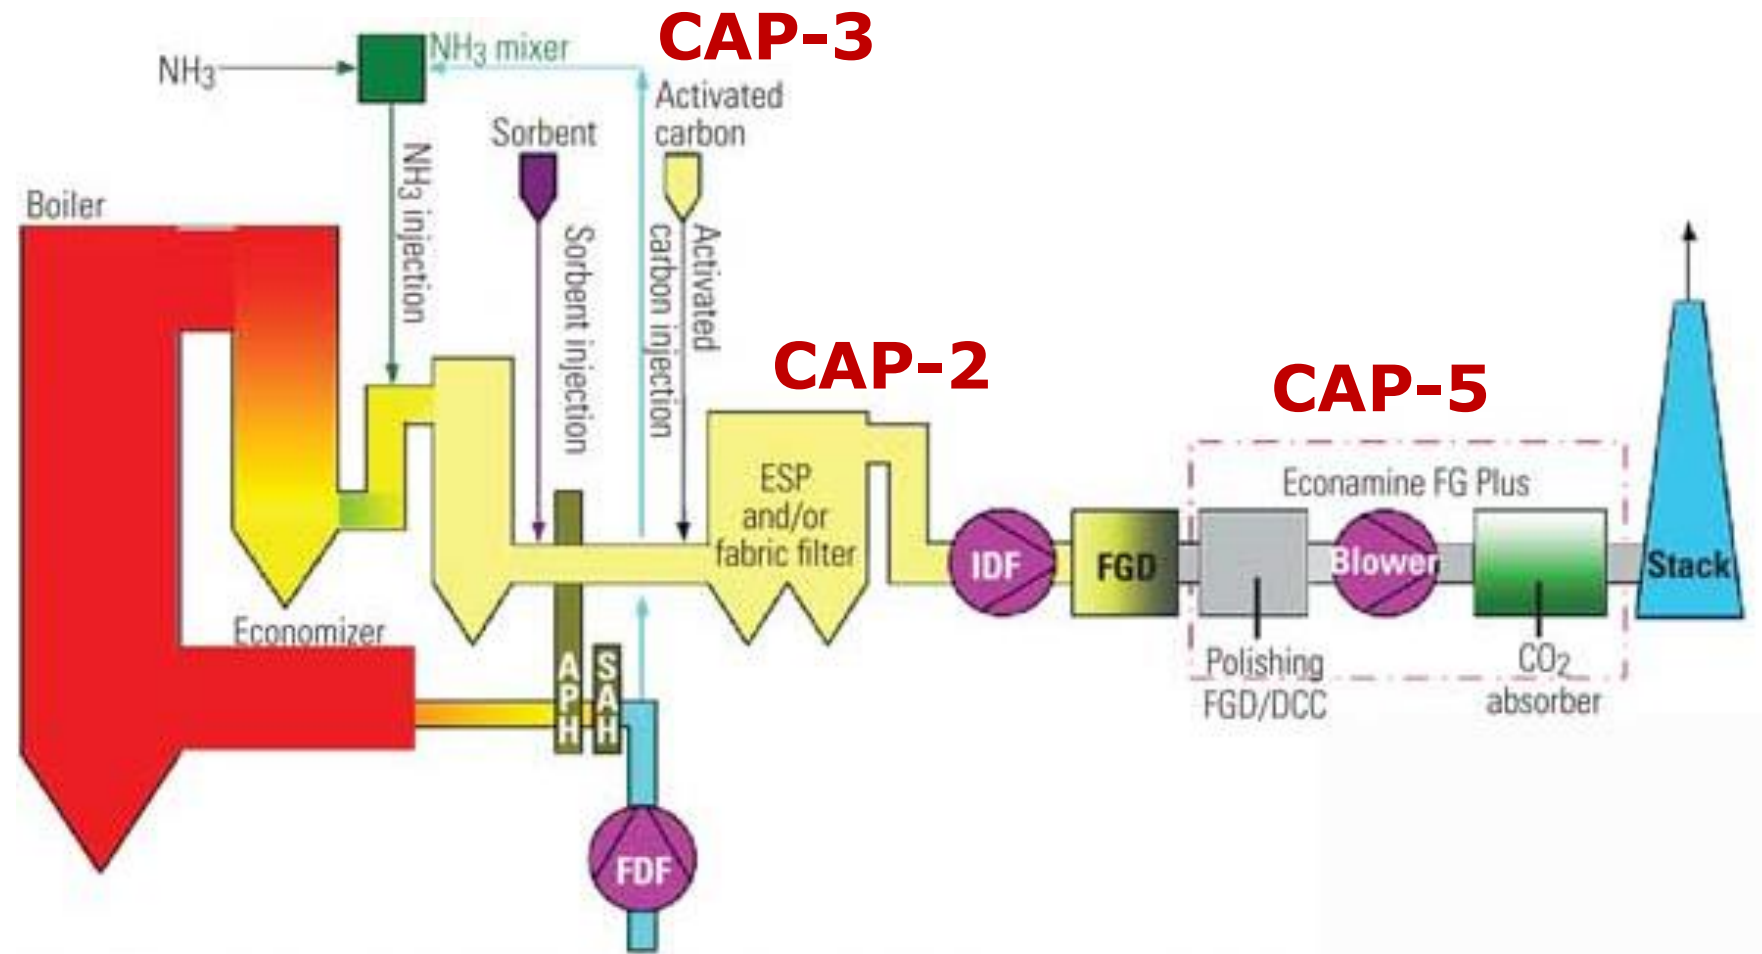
CAP-3

$NH_3$

$NH_3$ mixer

Activated carbon

Sorbent

Boiler

$NH_3$ injection

Sorbent injection

Activated carbon injection

CAP-2

CAP-5

ESP and/or fabric filter

Econamine FG Plus

IDF

FGD

Blower

Stack

Economizer

A P H

S A H

Polishing FGD/DCC

$CO_2$ absorber

FDF